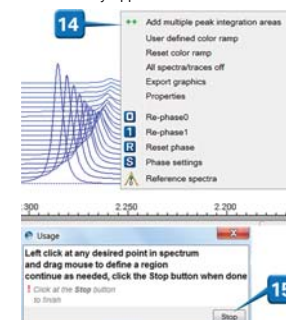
14

Add multiple peak integration areas
User defined color ramp
Reset color ramp
All spectra/traces off
Export graphics
Properties
Re-phase0
Re-phase1
Reset phase
Phase settings
Reference spectra

2,300 2,250 2,200

Usage

Left click at any desired point in spectrum and drag mouse to define a region continue as needed, click the Stop button when done

! Click at the Stop button to finish

Stop

15